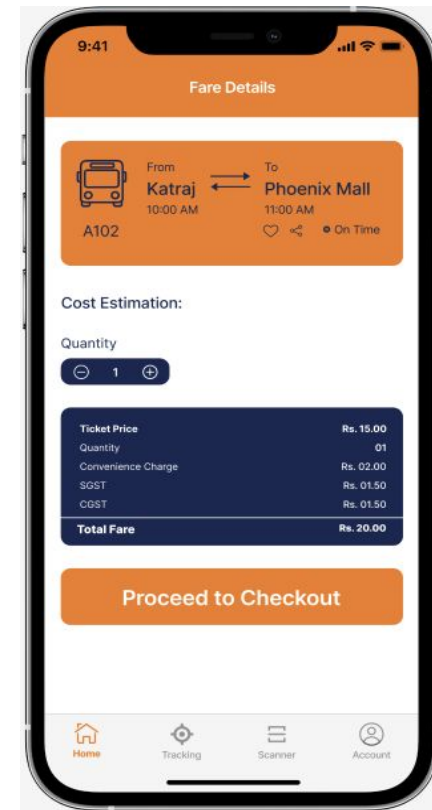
9:41

Fare Details

From
Katraj
10:00 AM

To
Phoenix Mall
11:00 AM

A102

On Time

Cost Estimation:

Quantity

1

| Ticket Price | Rs. 15.00 |
|---|---|
| Quantity | 01 |
| Convenience Charge | Rs. 02.00 |
| SGST | Rs. 01.50 |
| CGST | Rs. 01.50 |
| Total Fare | Rs. 20.00 |

Proceed to Checkout

Home
Tracking
Scanner
Account